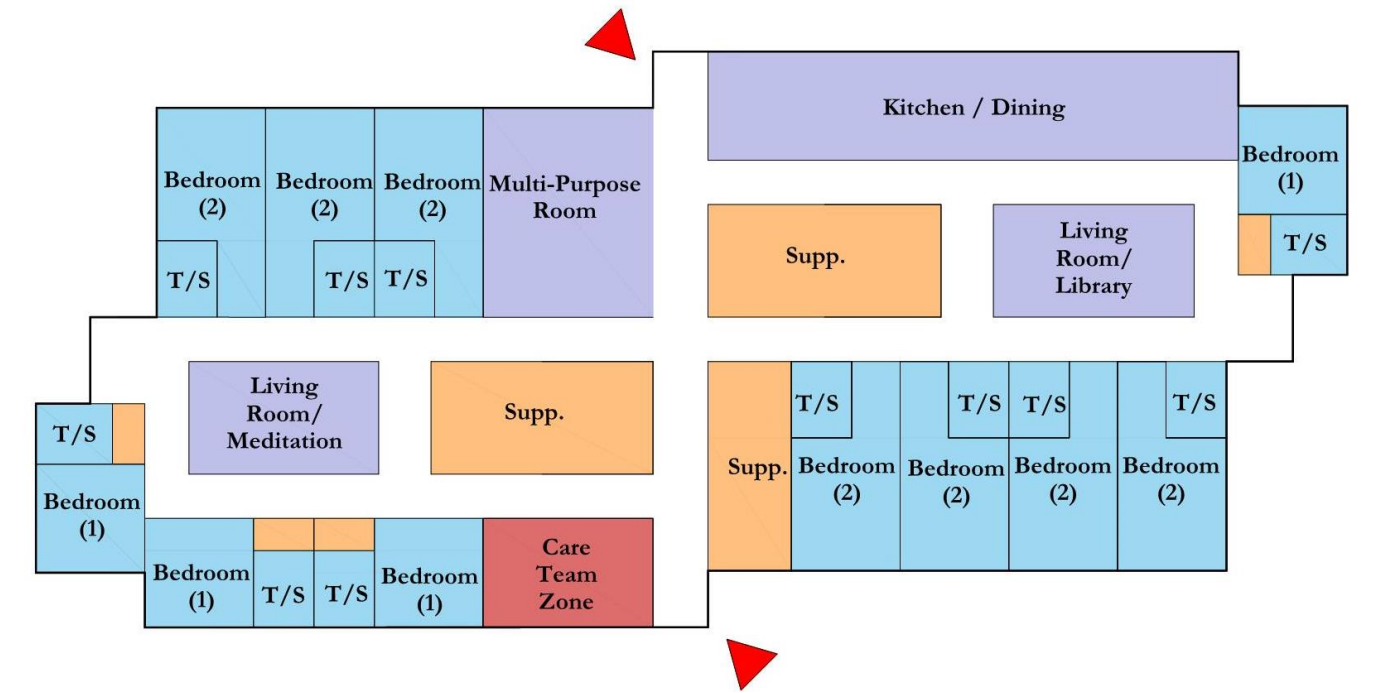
Kitchen / Dining

Bedroom (1)

T/S

Bedroom (2)

Bedroom (2)

Bedroom (2)

Multi-Purpose Room

T/S

T/S

T/S

Supp.

Living Room/ Library

Living Room/ Meditation

Supp.

T/S

Bedroom (1)

Supp.

T/S

T/S

T/S

T/S

Bedroom (2)

Bedroom (2)

Bedroom (2)

Bedroom (2)

Bedroom (1)

T/S

T/S

Bedroom (1)

Care Team Zone